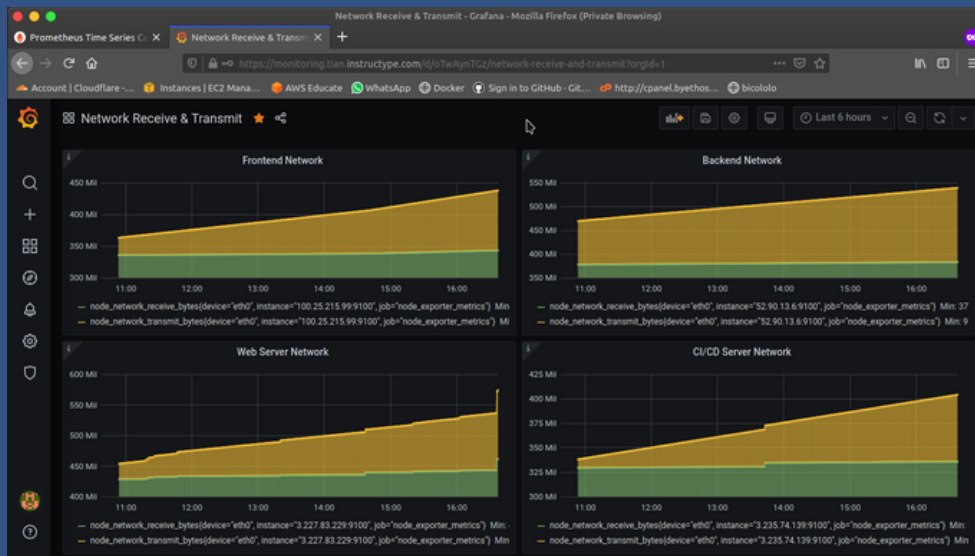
Network Receive & Transmit - Grafana - Mozilla Firefox (Private Browsing)

Prometheus Time Series C
Network Receive & Transmi

https://monitoring.tian.instructype.com/d/oTwAynTGz/network-receive-and-transmit?orgId=1

Account | Cloudflare -...
Instances | EC2 Mana...
AWS Educate
WhatsApp
Docker
Sign in to GitHub · Git...
http://cpanel.byethos...
bicololo

Network Receive & Transmit

Last 6 hours

Frontend Network

450 Mil
400 Mil
350 Mil
300 Mil
11:00
12:00
13:00
14:00
15:00
16:00

node_network_receive_bytes{device="eth0", instance="100.25.215.99:9100", job="node_exporter_metrics"} Min
node_network_transmit_bytes{device="eth0", instance="100.25.215.99:9100", job="node_exporter_metrics"} Mi

Backend Network

550 Mil
500 Mil
450 Mil
400 Mil
350 Mil
11:00
12:00
13:00
14:00
15:00
16:00

node_network_receive_bytes{device="eth0", instance="52.90.13.6:9100", job="node_exporter_metrics"} Min: 37
node_network_transmit_bytes{device="eth0", instance="52.90.13.6:9100", job="node_exporter_metrics"} Min: 9

Web Server Network

600 Mil
550 Mil
500 Mil
450 Mil
400 Mil
11:00
12:00
13:00
14:00
15:00
16:00

node_network_receive_bytes{device="eth0", instance="3.227.83.229:9100", job="node_exporter_metrics"} Min:
node_network_transmit_bytes{device="eth0", instance="3.227.83.229:9100", job="node_exporter_metrics"} Min

CI/CD Server Network

425 Mil
400 Mil
375 Mil
350 Mil
325 Mil
300 Mil
11:00
12:00
13:00
14:00
15:00
16:00

node_network_receive_bytes{device="eth0", instance="3.235.74.139:9100", job="node_exporter_metrics"} Min:
node_network_transmit_bytes{device="eth0", instance="3.235.74.139:9100", job="node_exporter_metrics"} Min: